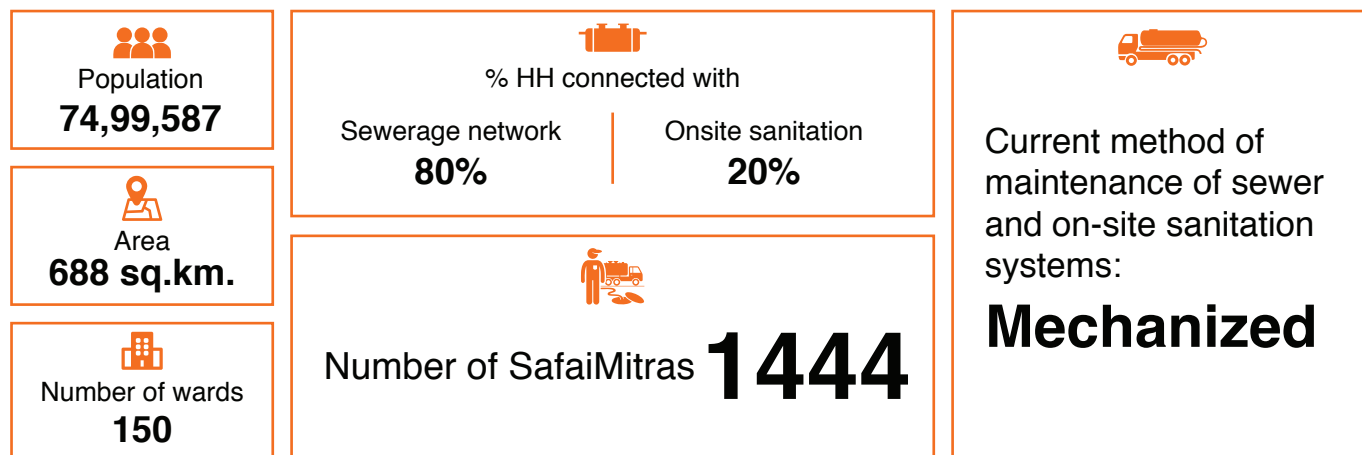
Population
74,99,587

Area
688 sq.km.

Number of wards
150

% HH connected with

Sewerage network
80%

Onsite sanitation
20%

Number of SafaiMitras 1444

Current method of maintenance of sewer and on-site sanitation systems:

Mechanized